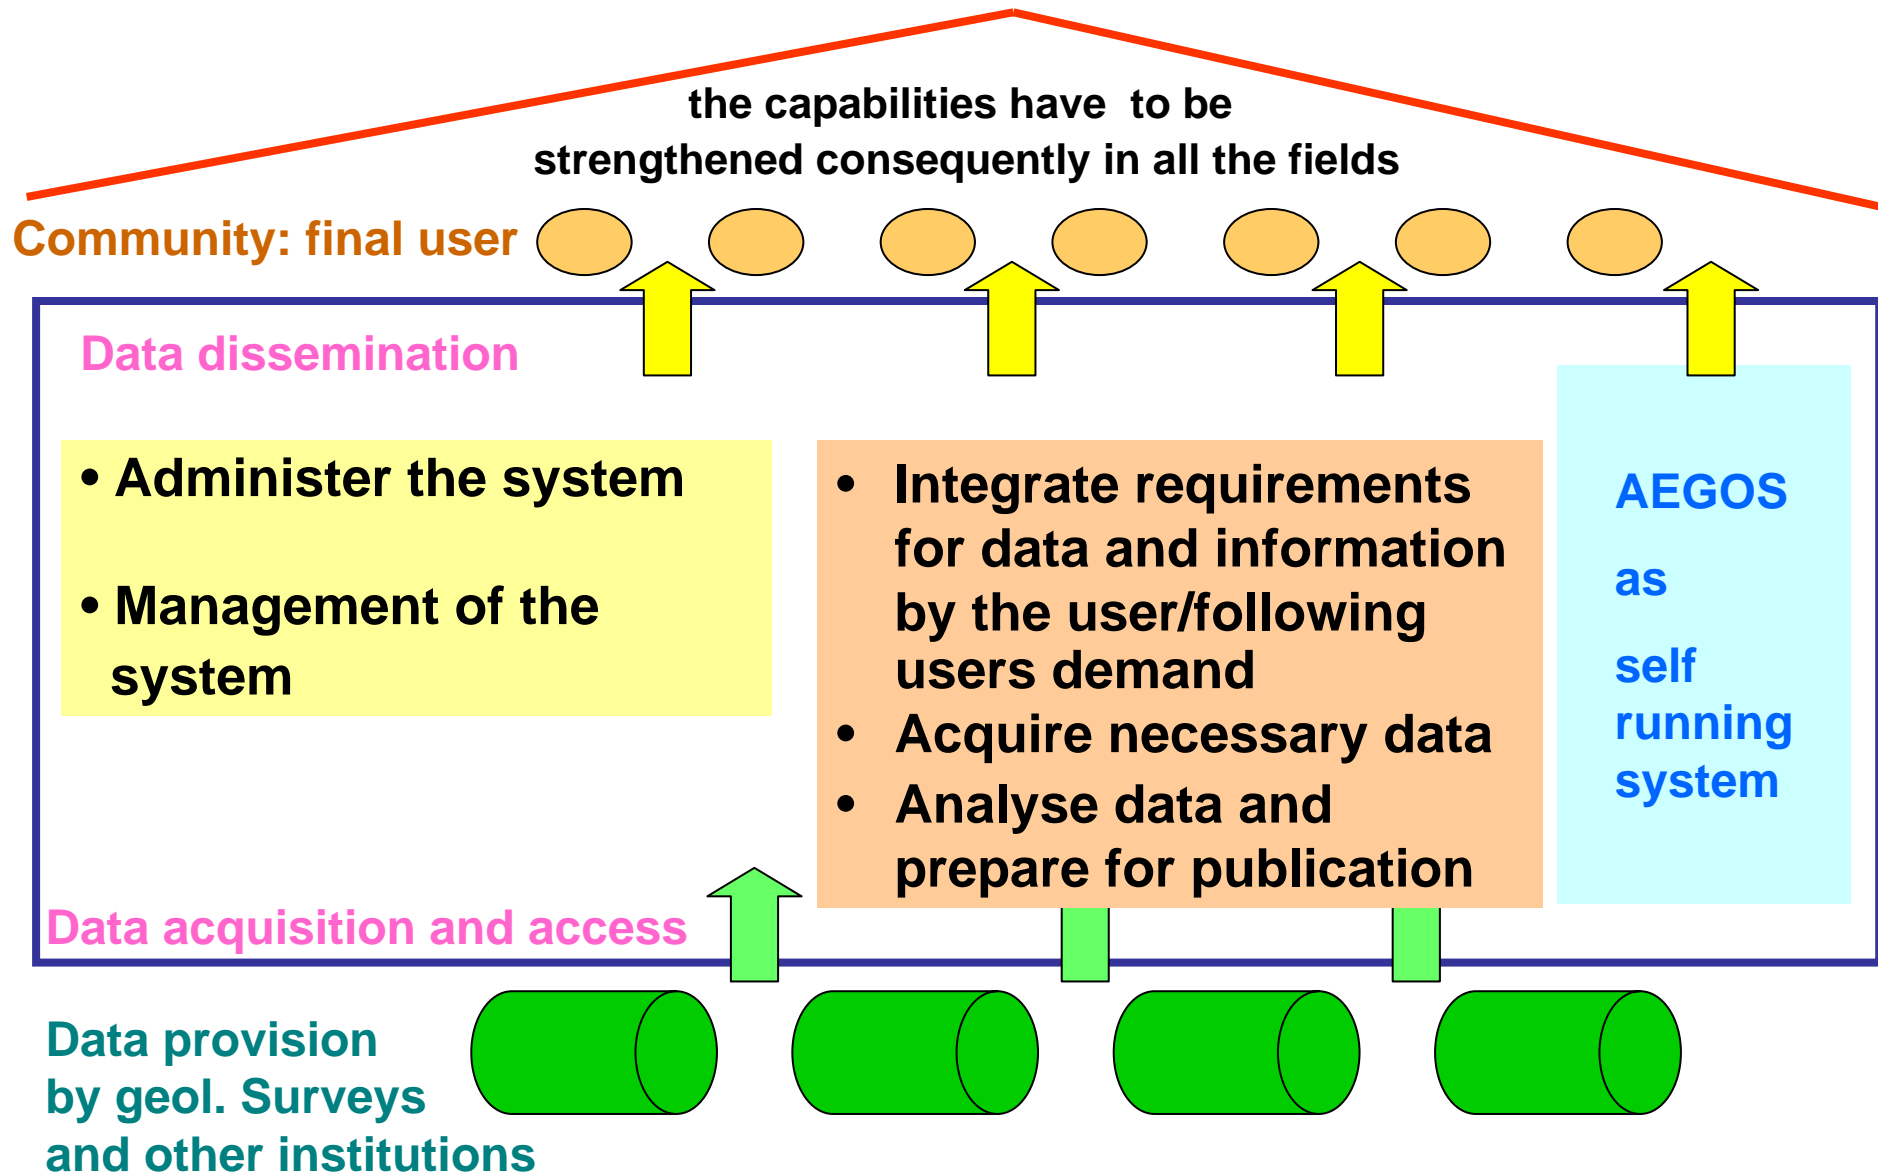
the capabilities have to be strengthened consequently in all the fields

Community: final user

Data dissemination

• Administer the system

• Management of the system

• Integrate requirements for data and information by the user/following users demand
• Acquire necessary data
• Analyse data and prepare for publication

AEGOS

as

self running system

Data acquisition and access

Data provision by geol. Surveys and other institutions